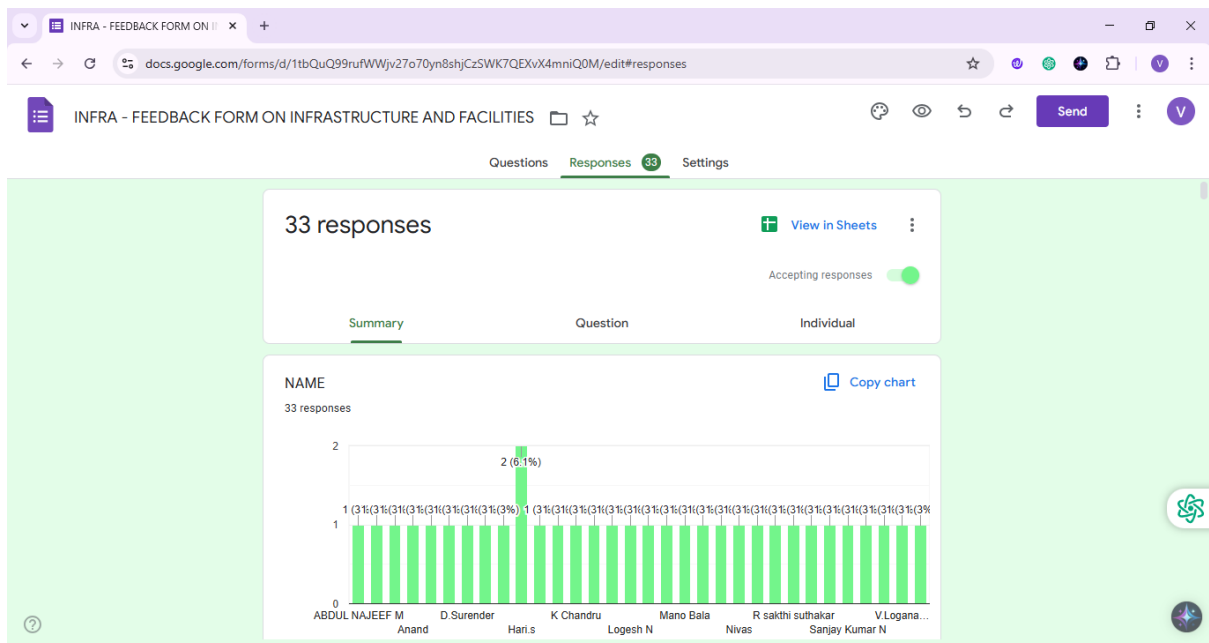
INFRA - FEEDBACK FORM ON I

docs.google.com/forms/d/1tbQuQ99rufWWjv27o70yn8shjCzSWK7QEXvX4mniQ0M/edit#responses

INFRA - FEEDBACK FORM ON INFRASTRUCTURE AND FACILITIES

Send

Questions Responses 33 Settings

33 responses

View in Sheets

Accepting responses

Summary Question Individual

NAME

Copy chart

33 responses

2 (6.1%)

1 (3% 1 (3% 1 (3% 1 (3% 1 (3% 1 (3% 1 (3% 1 (3% 1 (3%) 1 (3% 1 (3% 1 (3% 1 (3% 1 (3% 1 (3% 1 (3% 1 (3% 1 (3% 1 (3% 1 (3% 1 (3% 1 (3% 1 (3% 1 (3% 1 (3% 1 (3% 1 (3% 1 (3% 1 (3% 1 (3%

2
1
0

ABDUL NAJEEF M Anand D.Surender Hari.s K Chandru Logesh N Mano Bala Nivas R sakthi suthakar Sanjay Kumar N V.Logana...